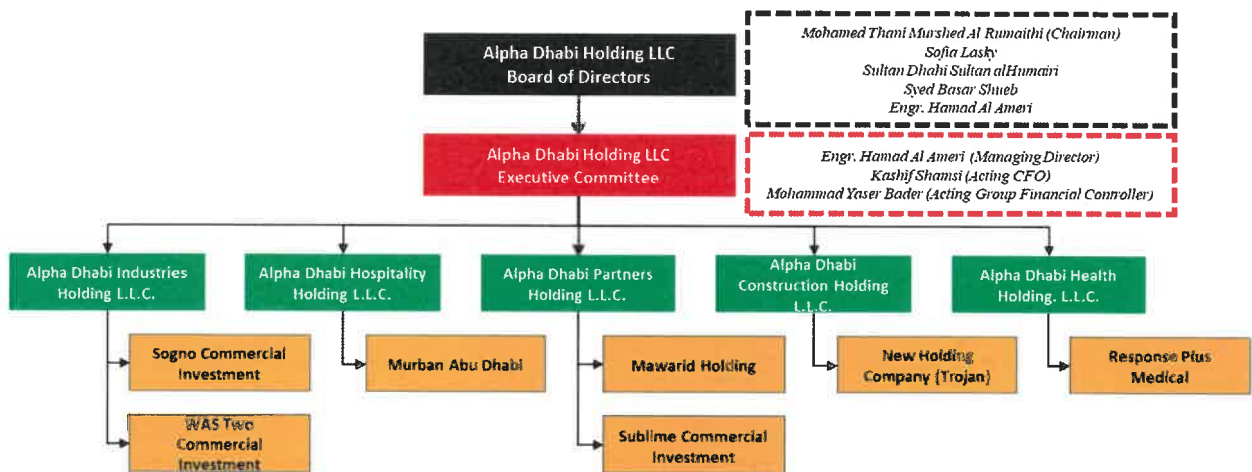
Alpha Dhabi Holding LLC
Board of Directors

Mohamed Thani Murshed Al Rumaithi (Chairman)
Sofia Lasky
Sultan Dhabi Sultan alHumairi
Syed Basar Shueb
Engr. Hamad Al Ameri

Alpha Dhabi Holding LLC
Executive Committee

Engr. Hamad Al Ameri (Managing Director)
Kashif Shamsi (Acting CFO)
Mohammad Yaser Bader (Acting Group Financial Controller)

Alpha Dhabi Industries Holding L.L.C.

Sogno Commercial Investment

WAS Two Commercial Investment

Alpha Dhabi Hospitality Holding L.L.C.

Murban Abu Dhabi

Alpha Dhabi Partners Holding L.L.C.

Mawarid Holding

Sublime Commercial Investment

Alpha Dhabi Construction Holding L.L.C.

New Holding Company (Trojan)

Alpha Dhabi Health Holding. L.L.C.

Response Plus Medical